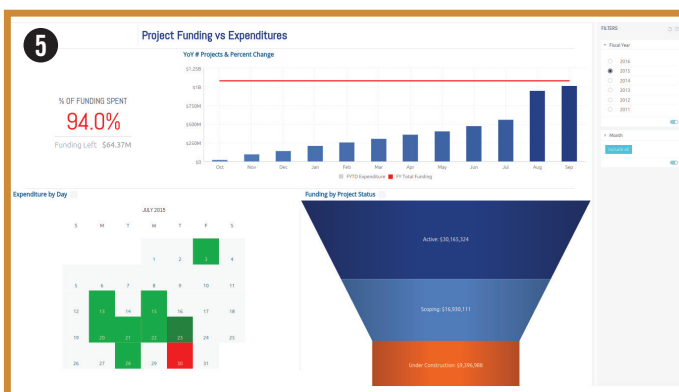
5

Project Funding vs Expenditures

YoY # Projects & Percent Change

$1.25B
$1B
$750M
$500M
$250M
$0

Oct Nov Dec Jan Feb Mar Apr May Jun Jul Aug Sep

FYTD Expenditure FY Total Funding

% OF FUNDING SPENT
94.0%
Funding Left $64.37M

Expenditure by Day

JULY 2015

| S | M | T | W | T | F | S |
|---|---|---|---|---|---|---|
| | | | 1 | 2 | 3 | 4 |
| 5 | 6 | 7 | 8 | 9 | 10 | 11 |
| 12 | 13 | 14 | 15 | 16 | 17 | 18 |
| 19 | 20 | 21 | 22 | 23 | 24 | 25 |
| 26 | 27 | 28 | 29 | 30 | 31 | |

Funding by Project Status

Active: $30,165,324

Scoping: $16,930,111

Under Construction: $9,396,988

FILTERS

Fiscal Year
2016
2015
2014
2013
2012
2011

Month
Include all